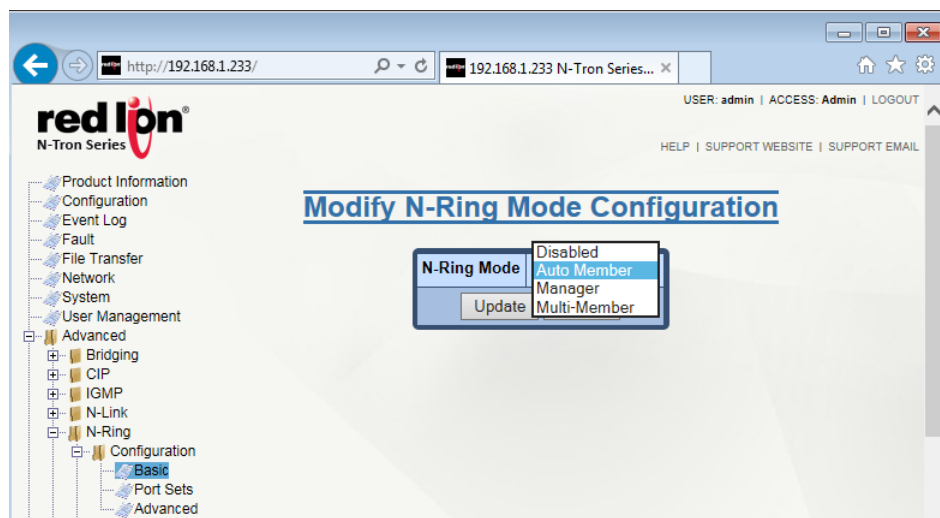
http://192.168.1.233/

192.168.1.233 N-Tron Series...

red lion
N-Tron Series

USER: admin | ACCESS: Admin | LOGOUT

HELP | SUPPORT WEBSITE | SUPPORT EMAIL

Product Information
Configuration
Event Log
Fault
File Transfer
Network
System
User Management
Advanced
Bridging
CIP
IGMP
N-Link
N-Ring
Configuration
Basic
Port Sets
Advanced

Modify N-Ring Mode Configuration

N-Ring Mode

Disabled
Auto Member
Manager
Multi-Member

Update